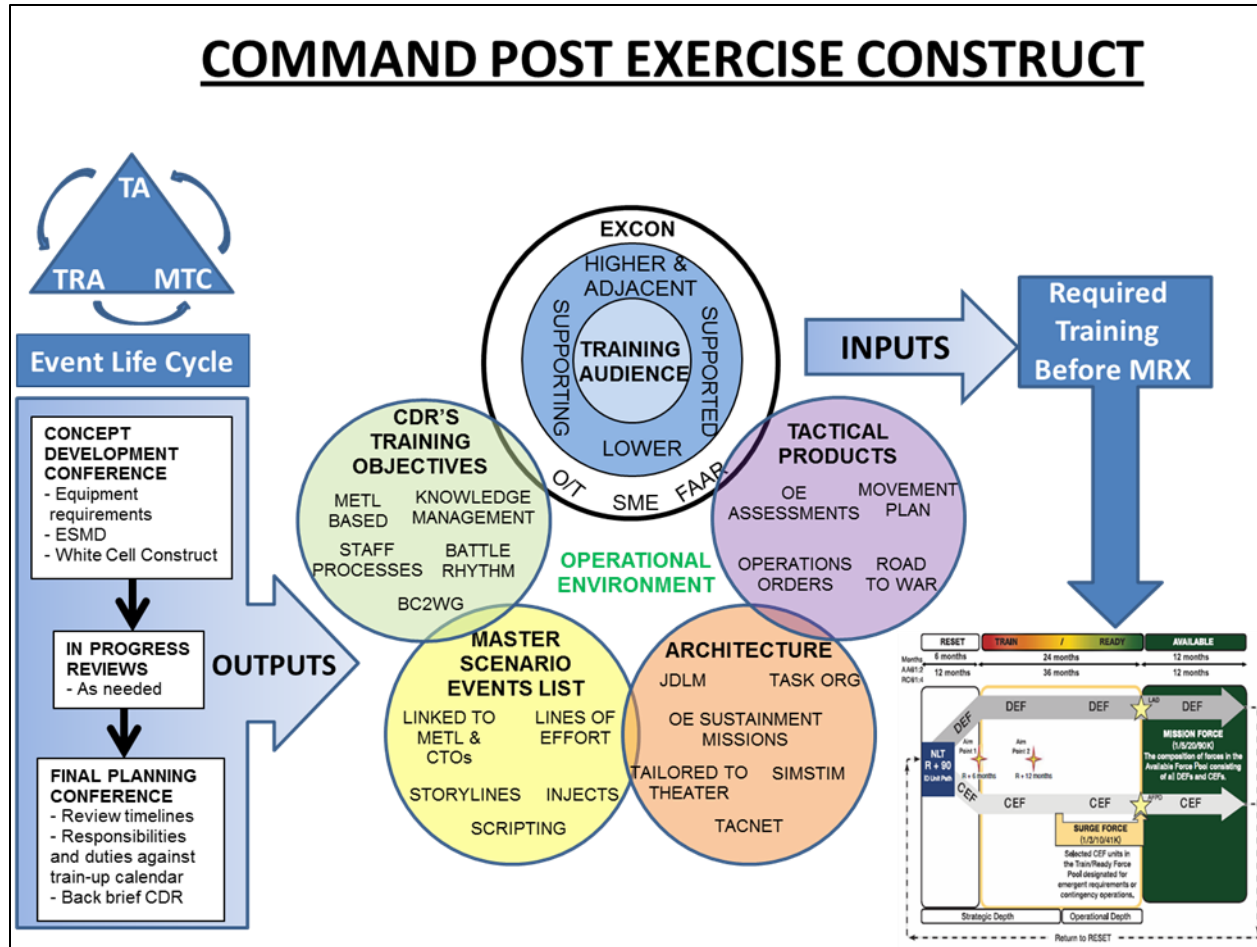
COMMAND POST EXERCISE CONSTRUCT

TA
TRA
MTC

Event Life Cycle

CONCEPT DEVELOPMENT CONFERENCE
- Equipment requirements
- ESMD
- White Cell Construct

IN PROGRESS REVIEWS
- As needed

FINAL PLANNING CONFERENCE
- Review timelines
- Responsibilities and duties against train-up calendar
- Back brief CDR

OUTPUTS

EXCON
HIGHER & ADJACENT
SUPPORTING
SUPPORTED
TRAINING AUDIENCE
LOWER
O/T
SME
FAAR

INPUTS

Required Training Before MRX

CDR'S TRAINING OBJECTIVES
METL BASED
KNOWLEDGE MANAGEMENT
STAFF PROCESSES
BATTLE RHYTHM
BC2WG

OPERATIONAL ENVIRONMENT

TACTICAL PRODUCTS
OE ASSESSMENTS
MOVEMENT PLAN
OPERATIONS ORDERS
ROAD TO WAR

MASTER SCENARIO EVENTS LIST
LINKED TO METL & CTOs
LINES OF EFFORT
STORYLINES
INJECTS
SCRIPTING

ARCHITECTURE
JDLM
TASK ORG
OE SUSTAINMENT MISSIONS
TAILORED TO THEATER
SIMSTIM
TACNET

| RESET | TRAIN / READY | AVAILABLE |
|---|---|---|
| Months AA 6 months | 24 months | 12 months |
| RC 12 months | 36 months | 12 months |

DEF
DEF
DEF
NLT R + 90
Aim Point 1 R + 6 months
Aim Point 2 R + 12 months
LAD
MISSION FORCE (1/5/20/90K)
The composition of forces in the Available Force Pool consisting of all DEFs and CEFs.
CEF
CEF
CEF
CEF
SURGE FORCE (1/3/10/41K)
Selected CEF units in the Train/Ready Force Pool designated for emergent requirements or contingency operations.
Strategic Depth
Operational Depth
Return to RESET